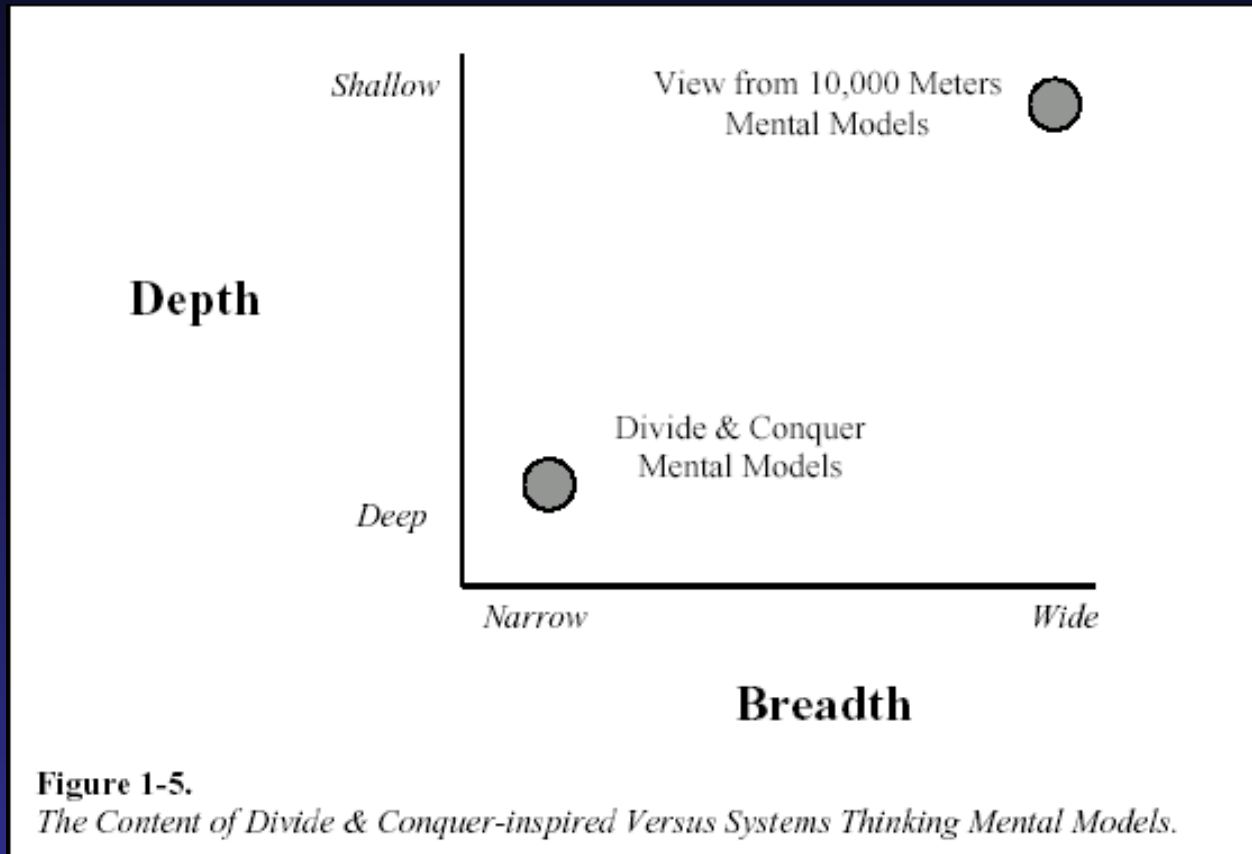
Shallow

View from 10,000 Meters
Mental Models

Depth

Divide & Conquer
Mental Models

Deep

Narrow

Wide

Breadth

Figure 1-5.
The Content of Divide & Conquer-inspired Versus Systems Thinking Mental Models.